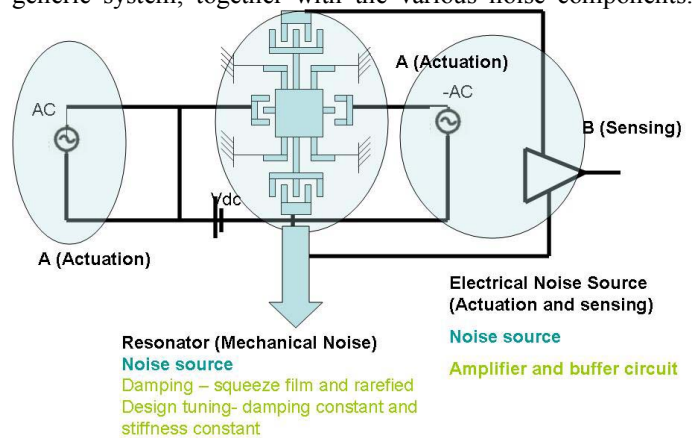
generic system, together with the various noise components.

AC

A (Actuation)

-AC

B (Sensing)

Vdc

A (Actuation)

Electrical Noise Source (Actuation and sensing)

Noise source

Amplifier and buffer circuit

Resonator (Mechanical Noise)

Noise source

Damping – squeeze film and rarefied

Design tuning- damping constant and stiffness constant